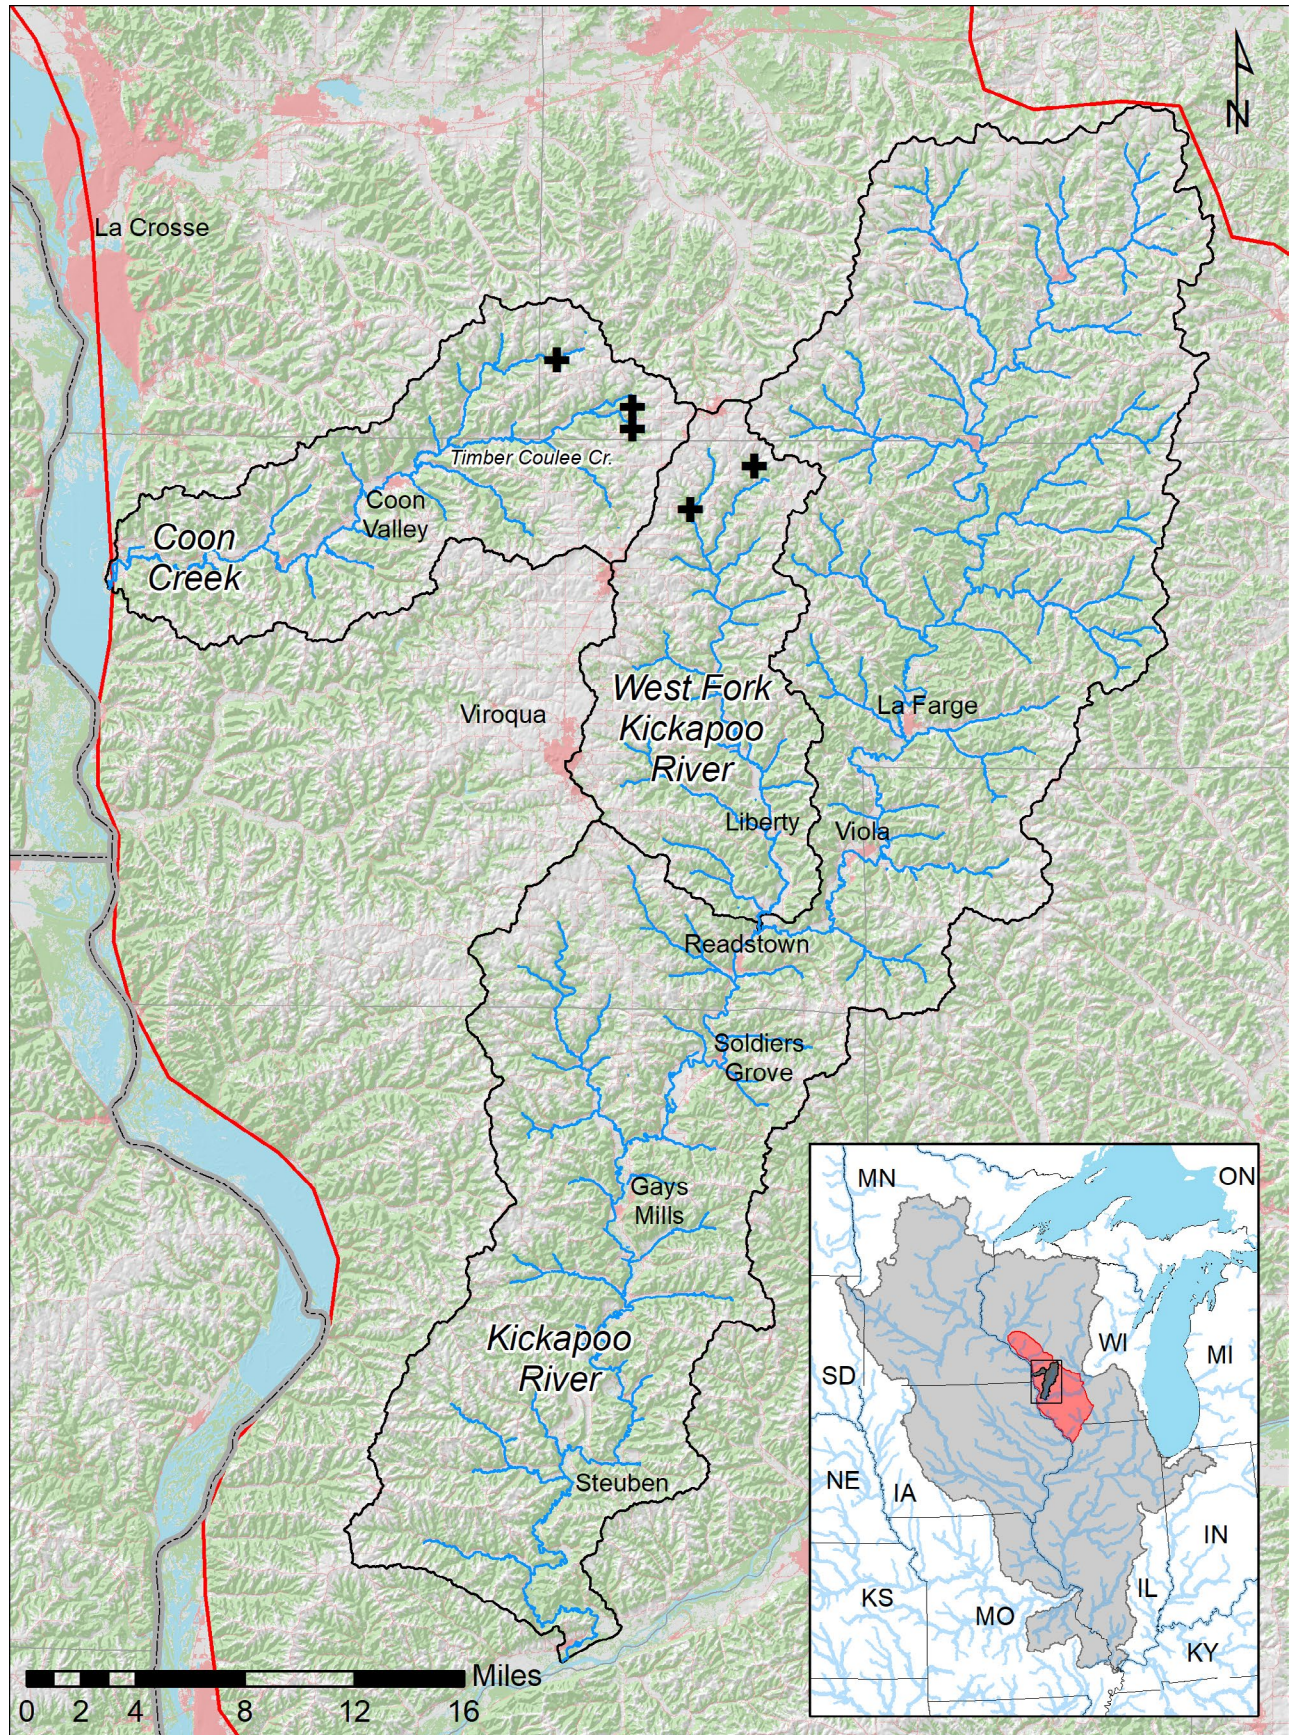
N

La Crosse

Timber Coulee Cr.

Coon Valley

Coon Creek

Viroqua

West Fork Kickapoo River

La Farge

Liberty

Viola

Readstown

Soldiers Grove

Gays Mills

Kickapoo River

Steuben

MN

ON

WI

MI

SD

NE

IA

IN

KS

MO

IL

KY

0 2 4 8 12 16 Miles